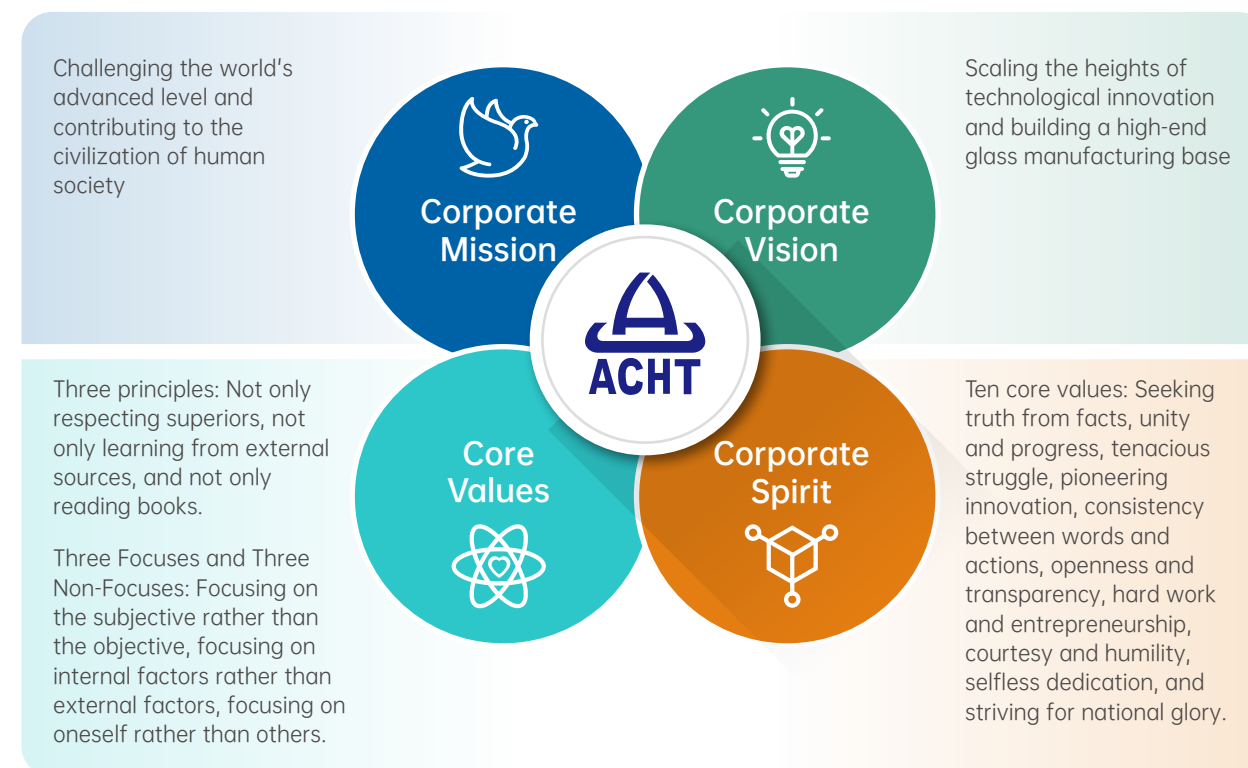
Challenging the world's advanced level and contributing to the civilization of human society

Corporate Mission

Corporate Vision

Scaling the heights of technological innovation and building a high-end glass manufacturing base

ACHT

Three principles: Not only respecting superiors, not only learning from external sources, and not only reading books.

Three Focuses and Three Non-Focuses: Focusing on the subjective rather than the objective, focusing on internal factors rather than external factors, focusing on oneself rather than others.

Core Values

Corporate Spirit

Ten core values: Seeking truth from facts, unity and progress, tenacious struggle, pioneering innovation, consistency between words and actions, openness and transparency, hard work and entrepreneurship, courtesy and humility, selfless dedication, and striving for national glory.